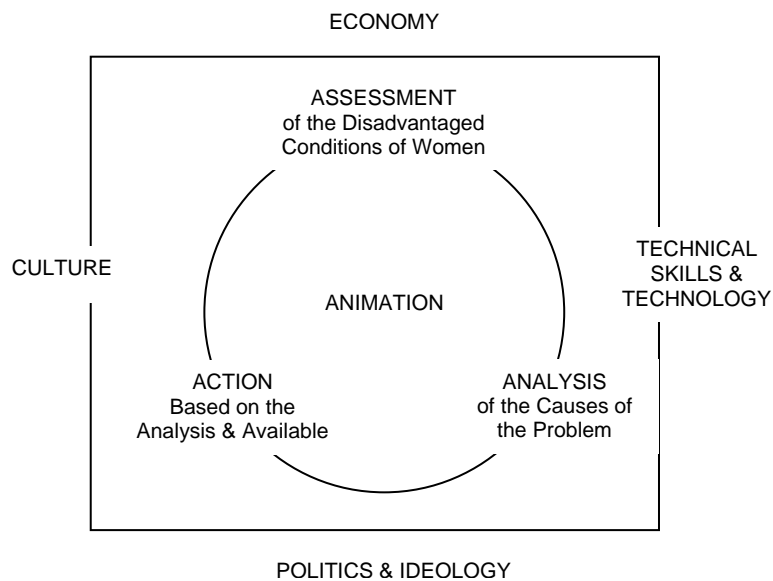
ECONOMY

ASSESSMENT
of the Disadvantaged
Conditions of Women

CULTURE

ANIMATION

TECHNICAL
SKILLS &
TECHNOLOGY

ACTION
Based on the
Analysis & Available

ANALYSIS
of the Causes of
the Problem

POLITICS & IDEOLOGY